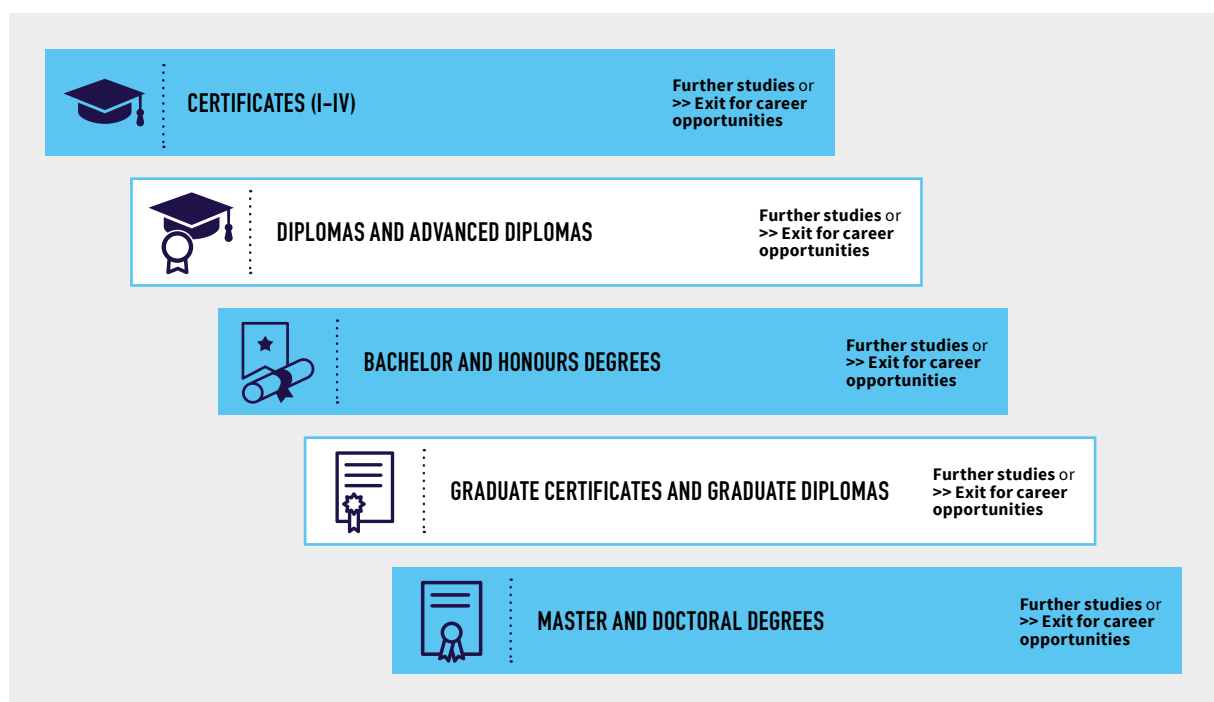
CERTIFICATES (I–IV)

Further studies or >> Exit for career opportunities

DIPLOMAS AND ADVANCED DIPLOMAS

Further studies or >> Exit for career opportunities

BACHELOR AND HONOURS DEGREES

Further studies or >> Exit for career opportunities

GRADUATE CERTIFICATES AND GRADUATE DIPLOMAS

Further studies or >> Exit for career opportunities

MASTER AND DOCTORAL DEGREES

Further studies or >> Exit for career opportunities